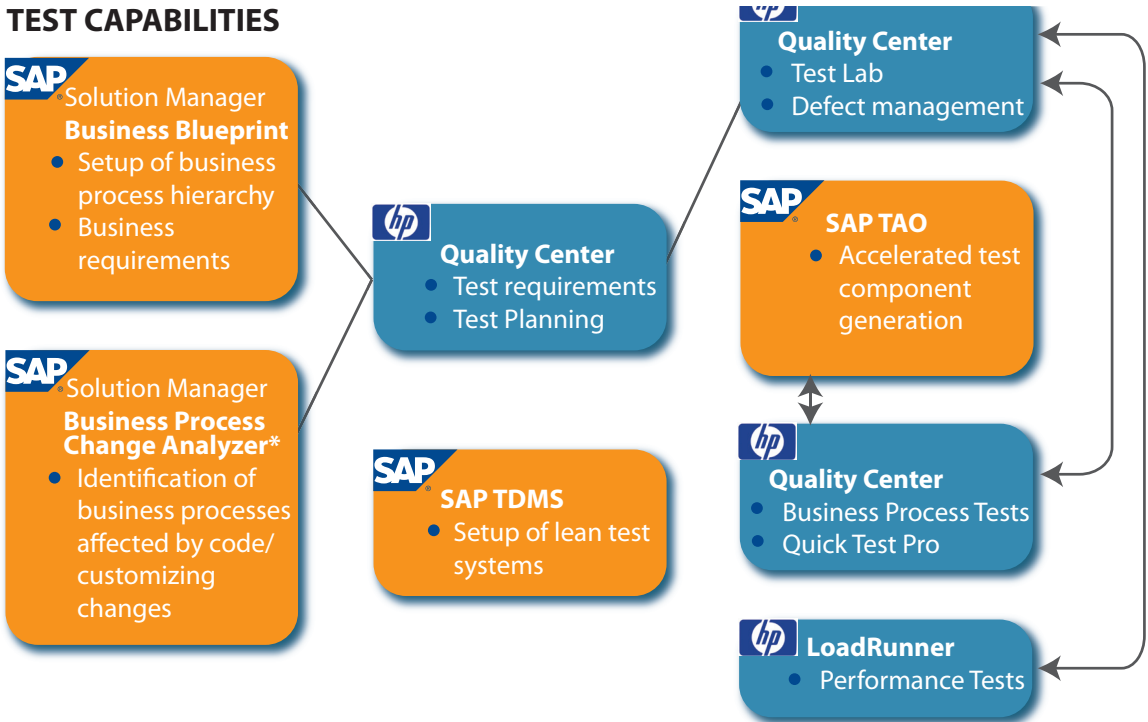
TEST CAPABILITIES

SAP Solution Manager
Business Blueprint
- Setup of business process hierarchy
- Business requirements

SAP Solution Manager
Business Process Change Analyzer*
- Identification of business processes affected by code/ customizing changes

hp Quality Center
- Test requirements
- Test Planning

SAP SAP TDMS
- Setup of lean test systems

hp Quality Center
- Test Lab
- Defect management

SAP SAP TAO
- Accelerated test component generation

hp Quality Center
- Business Process Tests
- Quick Test Pro

hp LoadRunner
- Performance Tests